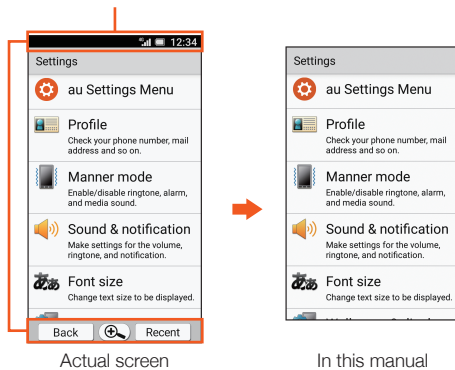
12:34

Settings

au Settings Menu

Profile
Check your phone number, mail address and so on.

Manner mode
Enable/disable ringtone, alarm, and media sound.

Sound & notification
Make settings for the volume, ringtone, and notification.

Font size
Change text size to be displayed.

Back

Recent

Actual screen

Settings

au Settings Menu

Profile
Check your phone number, mail address and so on.

Manner mode
Enable/disable ringtone, alarm, and media sound.

Sound & notification
Make settings for the volume, ringtone, and notification.

Font size
Change text size to be displayed.

In this manual